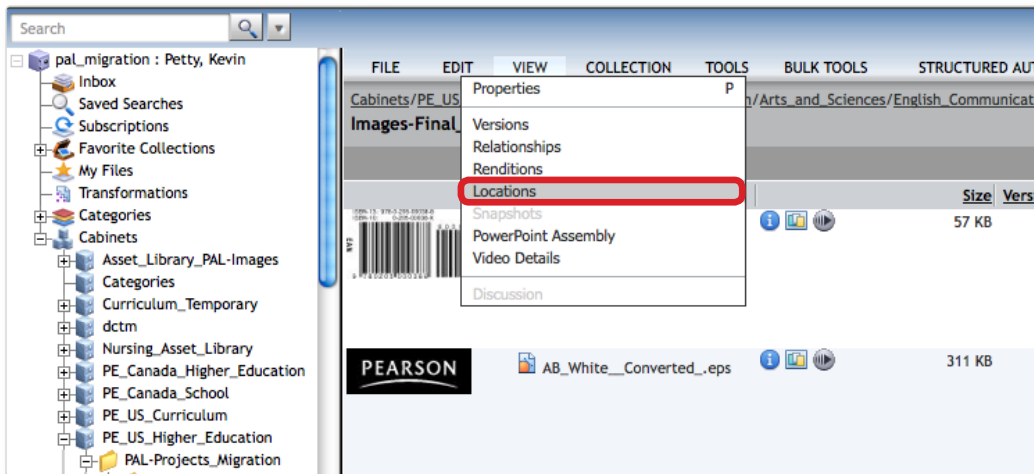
Search

pal_migration : Petty, Kevin
Inbox
Saved Searches
Subscriptions
Favorite Collections
My Files
Transformations
Categories
Cabinets
Asset_Library_PAL-Images
Categories
Curriculum_Temporary
dctm
Nursing_Asset_Library
PE_Canada_Higher_Education
PE_Canada_School
PE_US_Curriculum
PE_US_Higher_Education
PAL-Projects_Migration

FILE EDIT VIEW COLLECTION TOOLS BULK TOOLS STRUCTURED AU

Cabinets/PE_US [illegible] n/Arts_and_Sciences/English_Communica
Images-Final_

Properties P
Versions
Relationships
Renditions
Locations
Snapshots
PowerPoint Assembly
Video Details
Discussion

Size Vers
57 KB

PEARSON
AB_White__Converted_.eps
311 KB